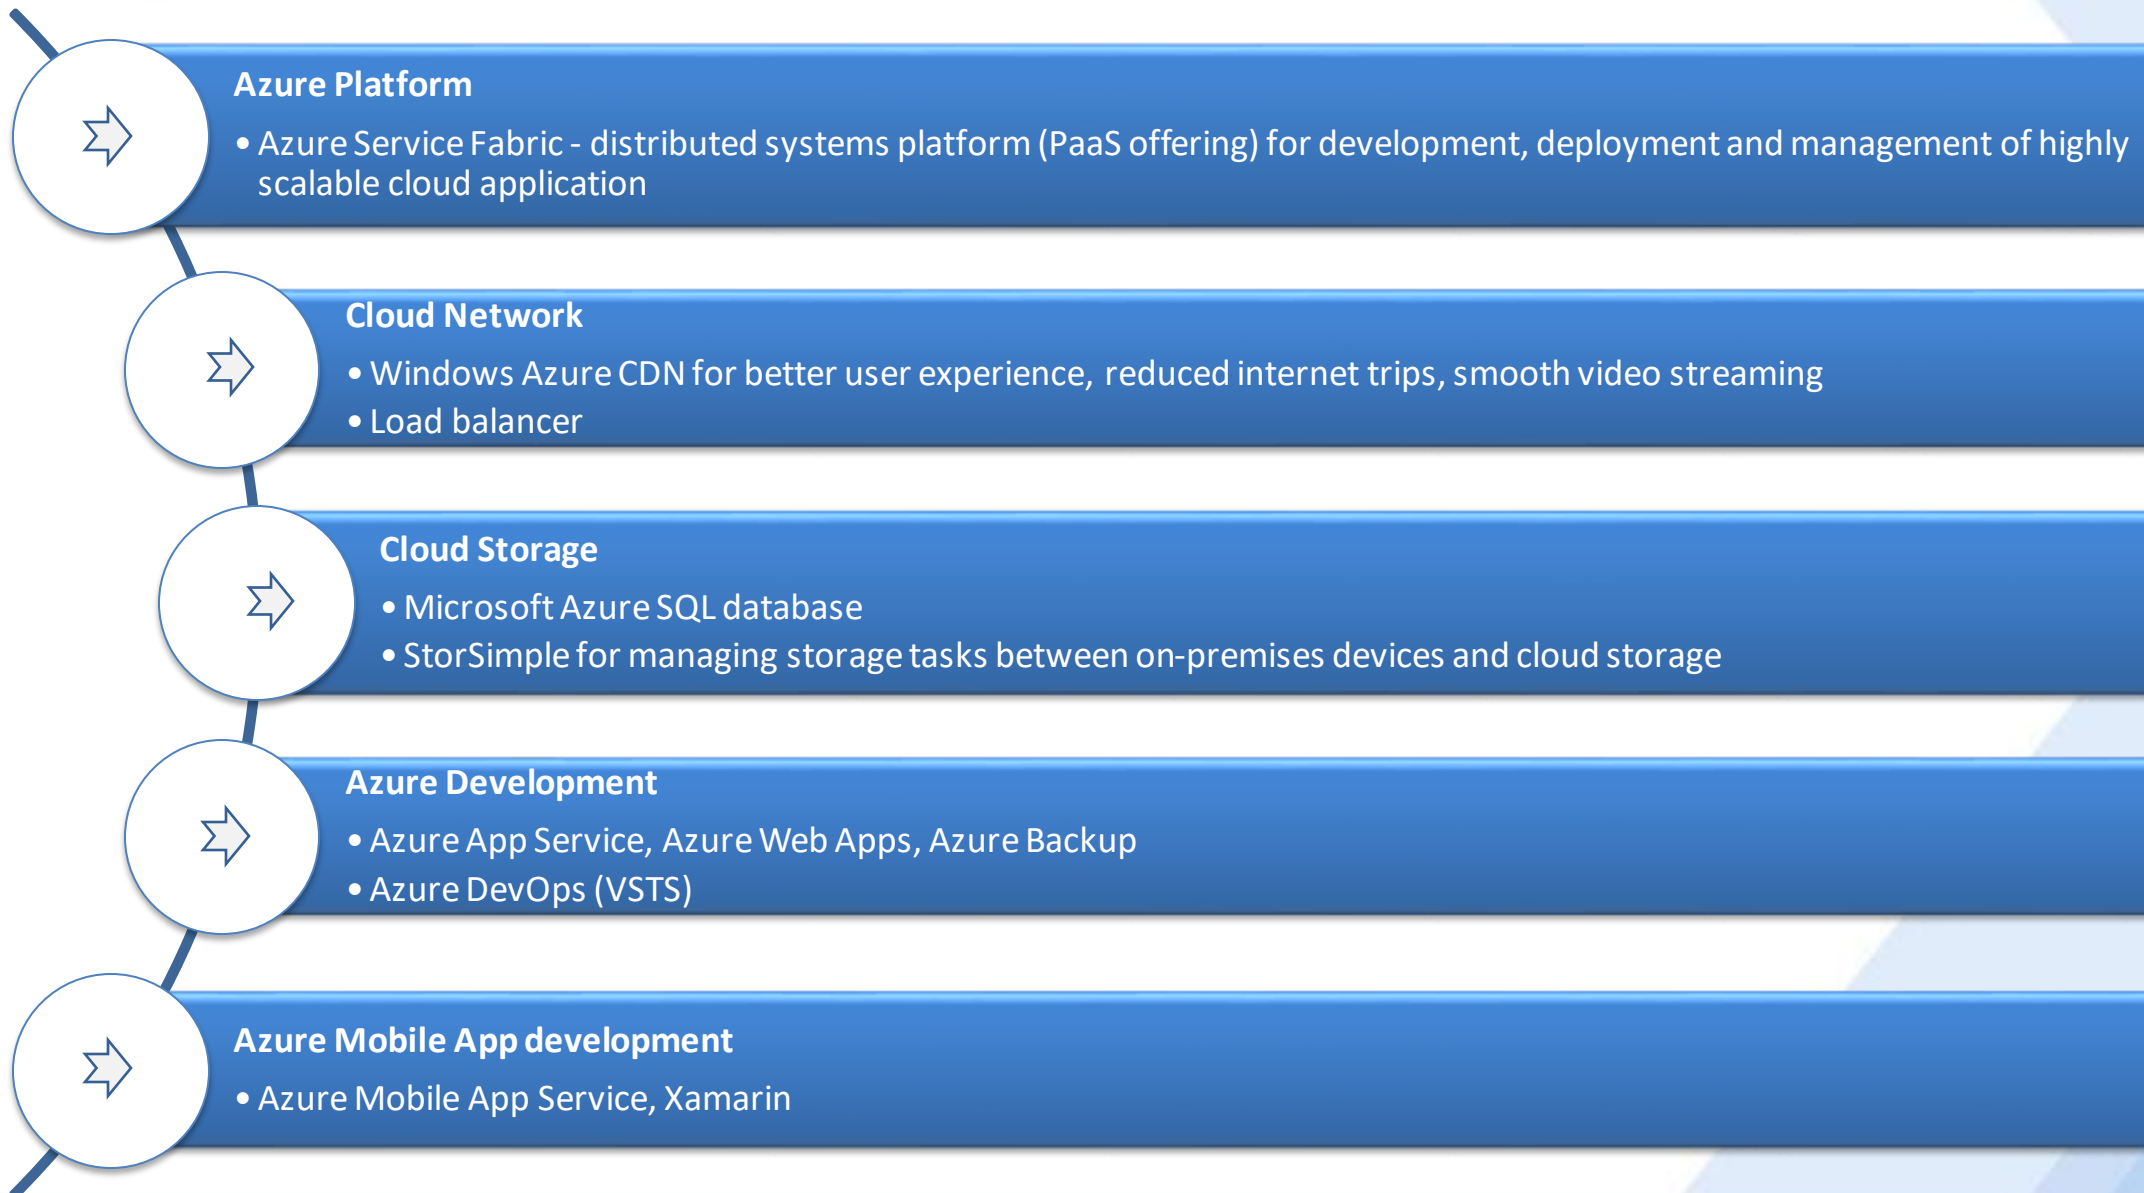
Azure Platform

• Azure Service Fabric - distributed systems platform (PaaS offering) for development, deployment and management of highly scalable cloud application

Cloud Network

• Windows Azure CDN for better user experience, reduced internet trips, smooth video streaming
• Load balancer

Cloud Storage

• Microsoft Azure SQL database
• StorSimple for managing storage tasks between on-premises devices and cloud storage

Azure Development

• Azure App Service, Azure Web Apps, Azure Backup
• Azure DevOps (VSTS)

Azure Mobile App development

• Azure Mobile App Service, Xamarin